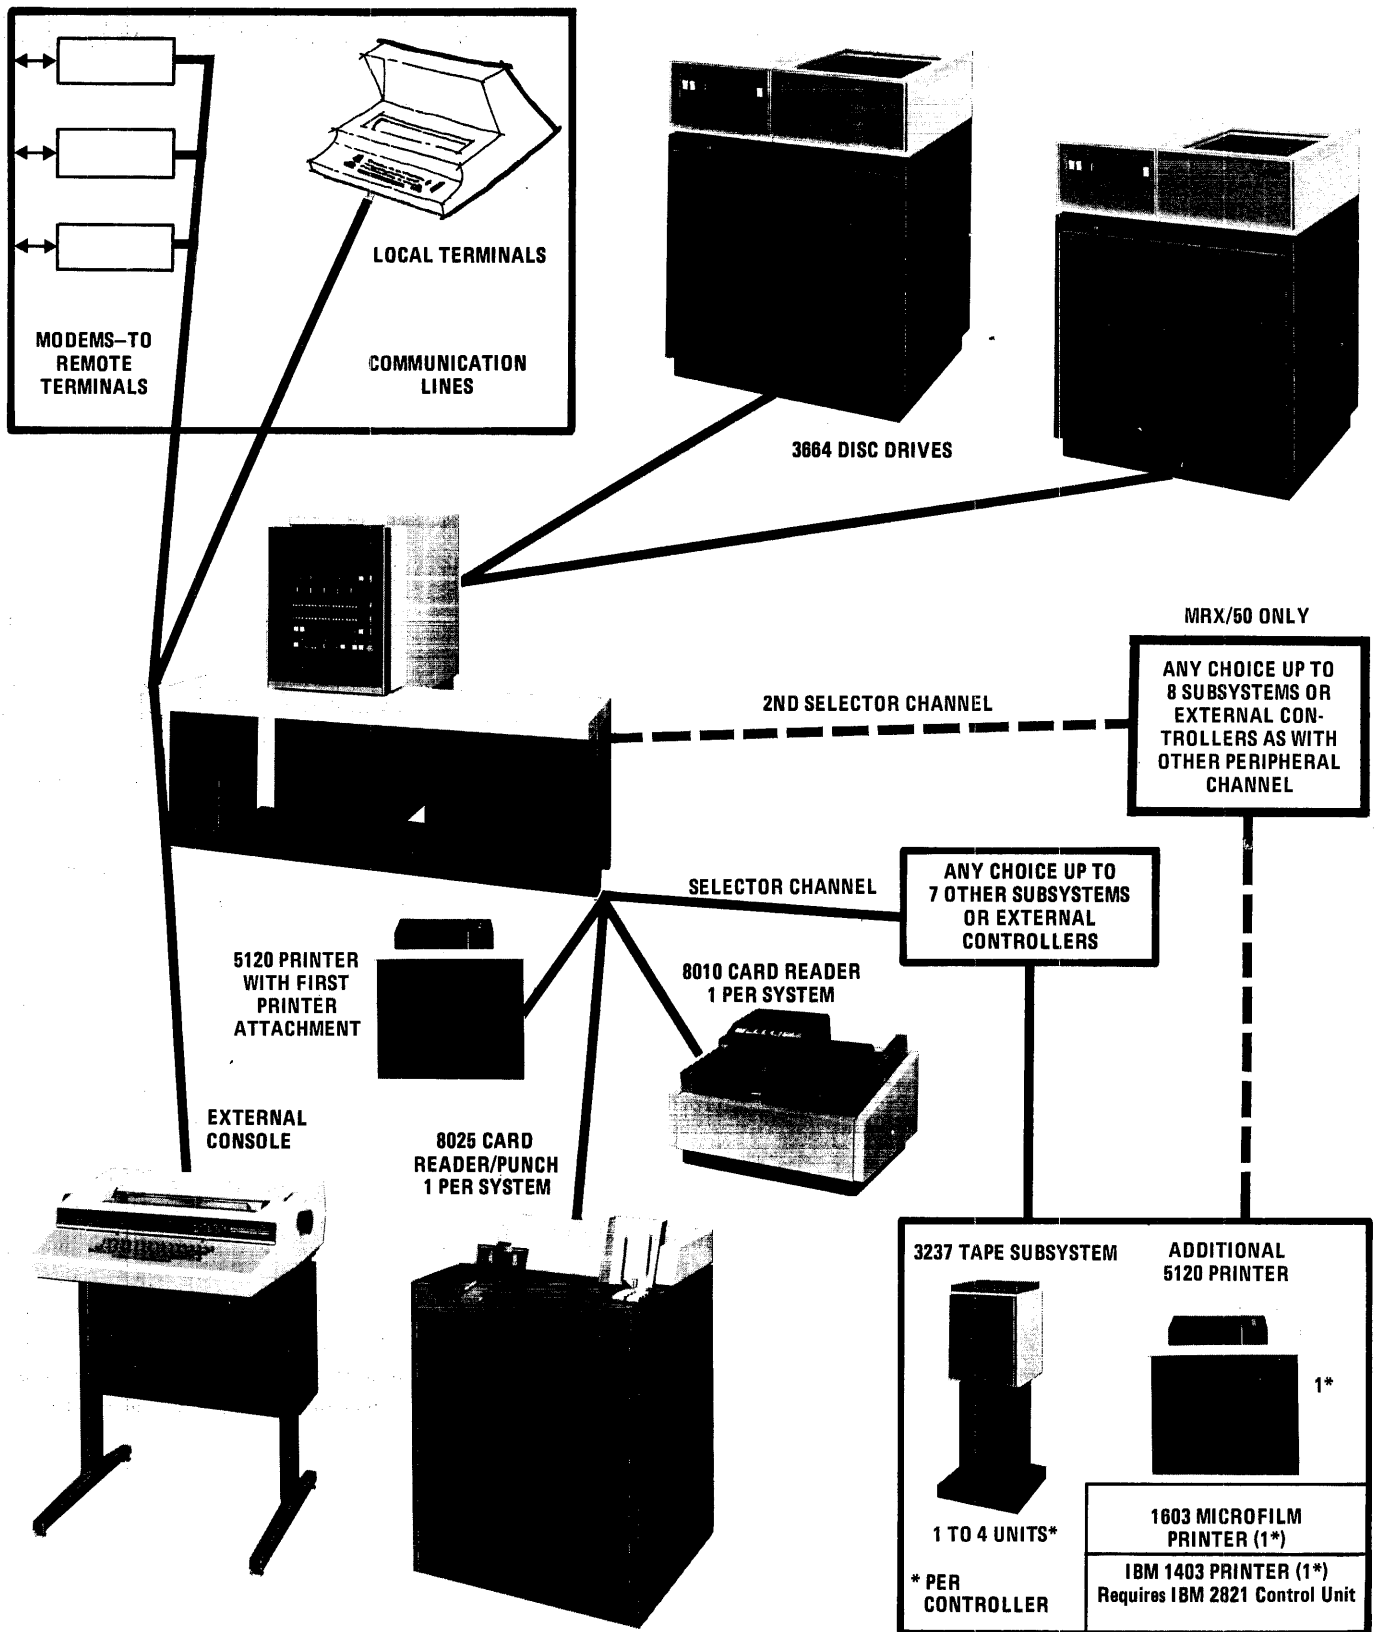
LOCAL TERMINALS

MODEMS–TO REMOTE TERMINALS

COMMUNICATION LINES

3664 DISC DRIVES

MRX/50 ONLY

ANY CHOICE UP TO 8 SUBSYSTEMS OR EXTERNAL CONTROLLERS AS WITH OTHER PERIPHERAL CHANNEL

2ND SELECTOR CHANNEL

SELECTOR CHANNEL

ANY CHOICE UP TO 7 OTHER SUBSYSTEMS OR EXTERNAL CONTROLLERS

5120 PRINTER WITH FIRST PRINTER ATTACHMENT

8010 CARD READER 1 PER SYSTEM

EXTERNAL CONSOLE

8025 CARD READER/PUNCH 1 PER SYSTEM

3237 TAPE SUBSYSTEM

ADDITIONAL 5120 PRINTER

1*

1 TO 4 UNITS*

* PER CONTROLLER

1603 MICROFILM PRINTER (1*)

IBM 1403 PRINTER (1*) Requires IBM 2821 Control Unit